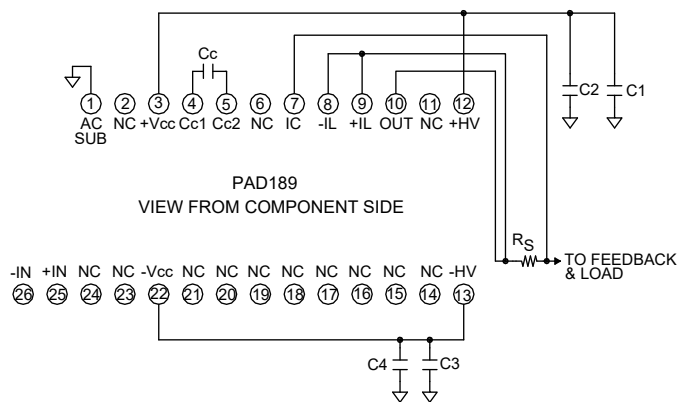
Cc

C2 C1

1 AC SUB
2 NC
3 +Vcc
4 Cc1
5 Cc2
6 NC
7 IC
8 -IL
9 +IL
10 OUT
11 NC
12 +HV

PAD189
VIEW FROM COMPONENT SIDE

$R_S$ TO FEEDBACK & LOAD

-IN 26
+IN 25
NC 24
NC 23
-Vcc 22
NC 21
NC 20
NC 19
NC 18
NC 17
NC 16
NC 15
NC 14
-HV 13

C4 C3